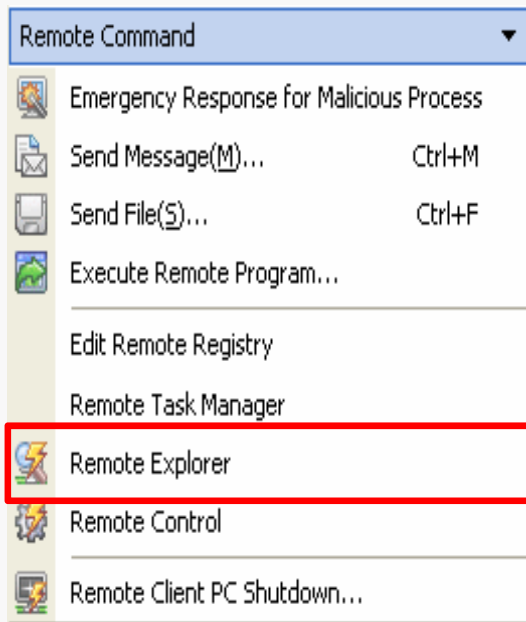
Remote Command

Emergency Response for Malicious Process

Send Message(M)... Ctrl+M

Send File(S)... Ctrl+F

Execute Remote Program...

Edit Remote Registry

Remote Task Manager

Remote Explorer

Remote Control

Remote Client PC Shutdown...